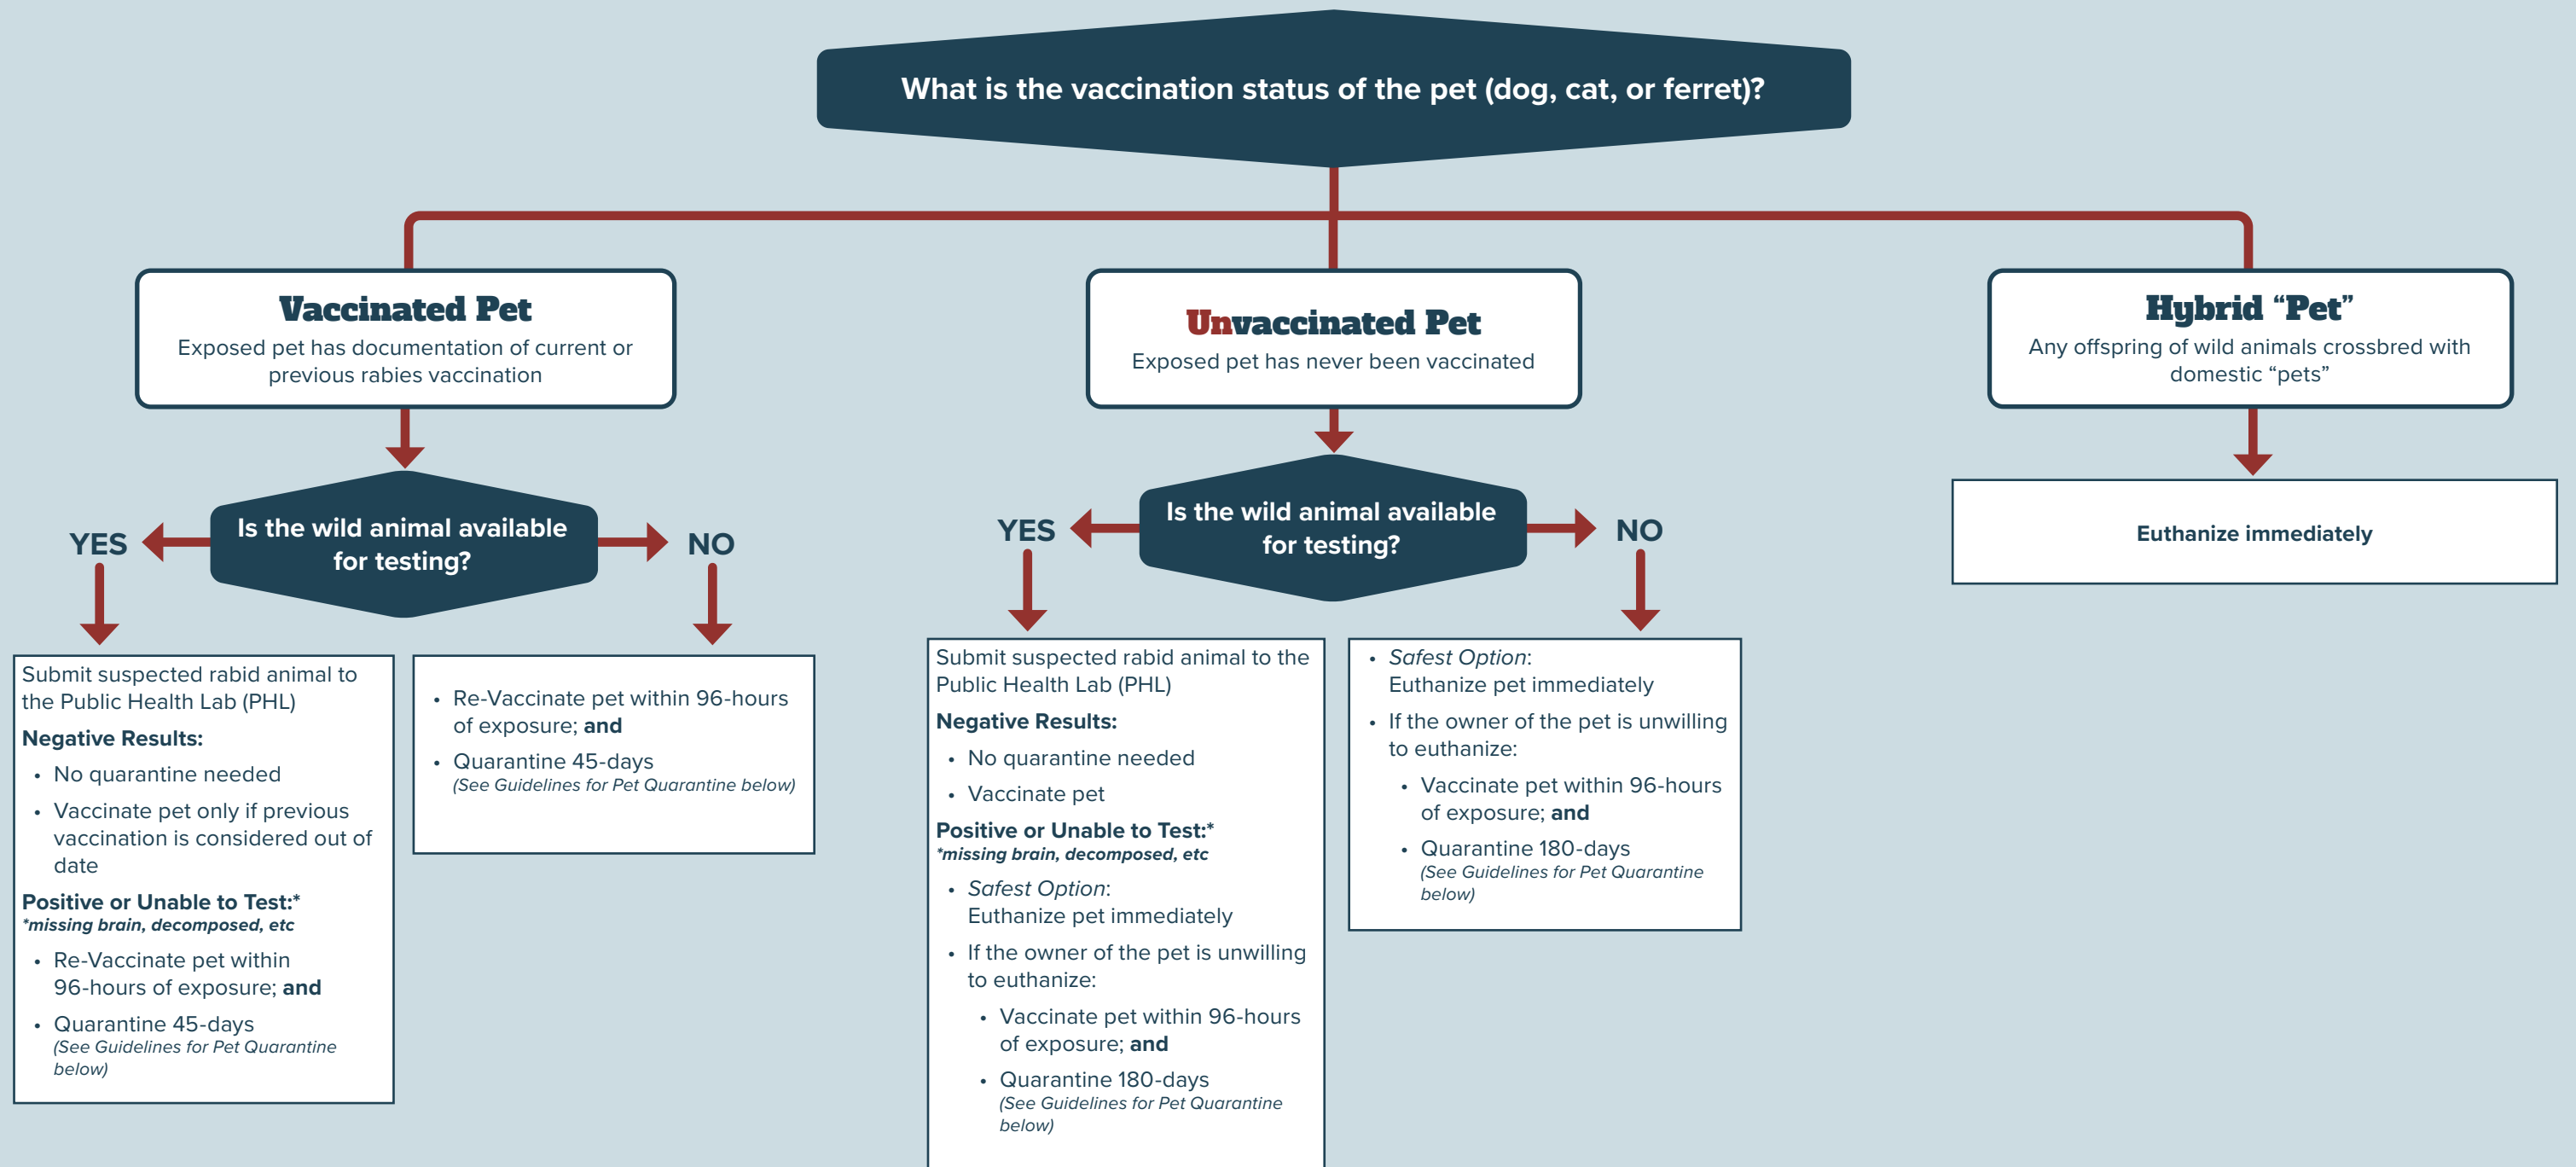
What is the vaccination status of the pet (dog, cat, or ferret)?

Vaccinated Pet
Exposed pet has documentation of current or previous rabies vaccination

Is the wild animal available for testing?

YES

NO

Submit suspected rabid animal to the Public Health Lab (PHL)

Negative Results:
• No quarantine needed
• Vaccinate pet only if previous vaccination is considered out of date

Positive or Unable to Test:*
*missing brain, decomposed, etc
• Re-Vaccinate pet within 96-hours of exposure; and
• Quarantine 45-days (See Guidelines for Pet Quarantine below)

• Re-Vaccinate pet within 96-hours of exposure; and
• Quarantine 45-days (See Guidelines for Pet Quarantine below)

Unvaccinated Pet
Exposed pet has never been vaccinated

Is the wild animal available for testing?

YES

NO

Submit suspected rabid animal to the Public Health Lab (PHL)

Negative Results:
• No quarantine needed
• Vaccinate pet

Positive or Unable to Test:*
*missing brain, decomposed, etc
• Safest Option: Euthanize pet immediately
• If the owner of the pet is unwilling to euthanize:
• Vaccinate pet within 96-hours of exposure; and
• Quarantine 180-days (See Guidelines for Pet Quarantine below)

• Safest Option: Euthanize pet immediately
• If the owner of the pet is unwilling to euthanize:
• Vaccinate pet within 96-hours of exposure; and
• Quarantine 180-days (See Guidelines for Pet Quarantine below)

Hybrid “Pet”
Any offspring of wild animals crossbred with domestic “pets”

Euthanize immediately